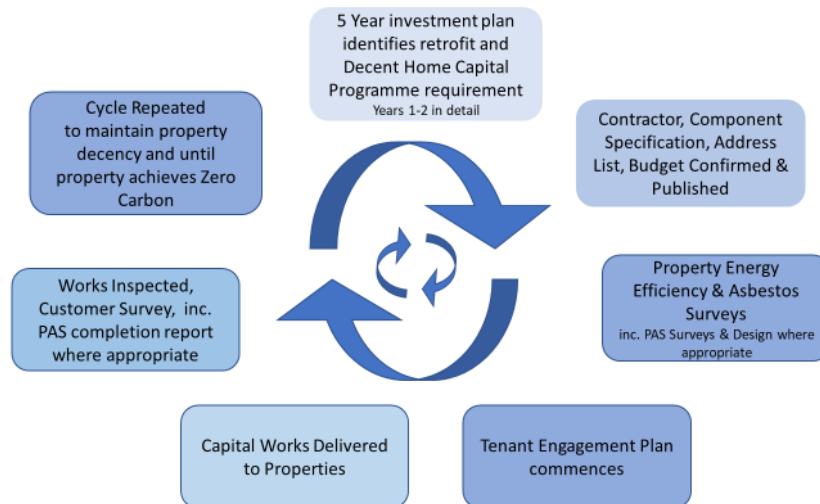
5 Year investment plan identifies retrofit and Decent Home Capital Programme requirement
Years 1-2 in detail

Contractor, Component Specification, Address List, Budget Confirmed & Published

Property Energy Efficiency & Asbestos Surveys
inc. PAS Surveys & Design where appropriate

Tenant Engagement Plan commences

Capital Works Delivered to Properties

Works Inspected, Customer Survey, inc. PAS completion report where appropriate

Cycle Repeated to maintain property decency and until property achieves Zero Carbon